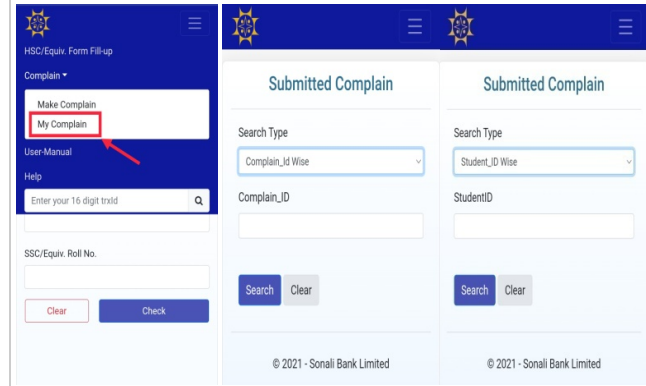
HSC/Equiv. Form Fill-up

Complain ▾

Make Complain

My Complain

User-Manual

Help

Enter your 16 digit trxId

SSC/Equiv. Roll No.

Clear

Check

Submitted Complain

Search Type

Complain_Id Wise

Complain_ID

Search

Clear

© 2021 - Sonali Bank Limited

Submitted Complain

Search Type

Student_ID Wise

StudentID

Search

Clear

© 2021 - Sonali Bank Limited